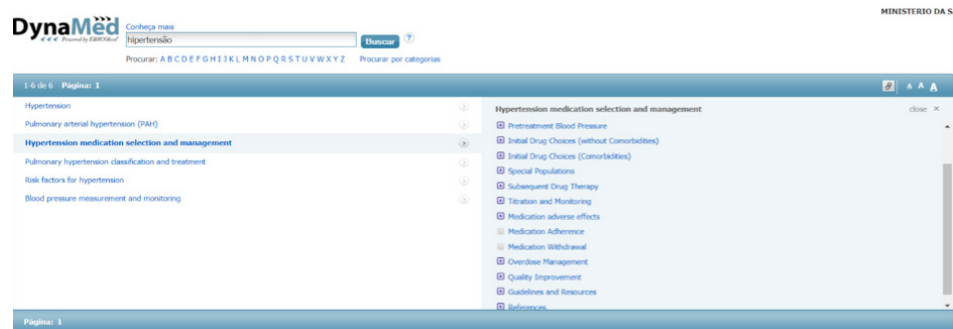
DynaMed
Powered by EBSCOhost

Conheça mais

hipertensão

Buscar

?

Procurar: A B C D E F G H I J K L M N O P Q R S T U V W X Y Z

Procurar por categorias

MINISTERIO DA S

1-6 de 6 Página: 1

A A A

Hypertension

Pulmonary arterial hypertension (PAH)

Hypertension medication selection and management

Pulmonary hypertension classification and treatment

Risk factors for hypertension

Blood pressure measurement and monitoring

Hypertension medication selection and management

close ×

Pretreatment Blood Pressure

Initial Drug Choices (without Comorbidities)

Initial Drug Choices (Comorbidities)

Special Populations

Subsequent Drug Therapy

Titration and Monitoring

Medication adverse effects

Medication Adherence

Medication Withdrawal

Overdose Management

Quality Improvement

Guidelines and Resources

References

Página: 1